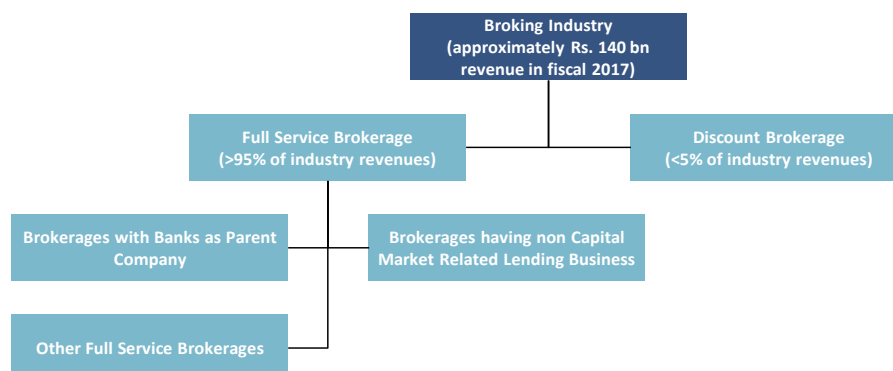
Broking Industry (approximately Rs. 140 bn revenue in fiscal 2017)

Full Service Brokerage (>95% of industry revenues)

Discount Brokerage (<5% of industry revenues)

Brokerages with Banks as Parent Company

Brokerages having non Capital Market Related Lending Business

Other Full Service Brokerages